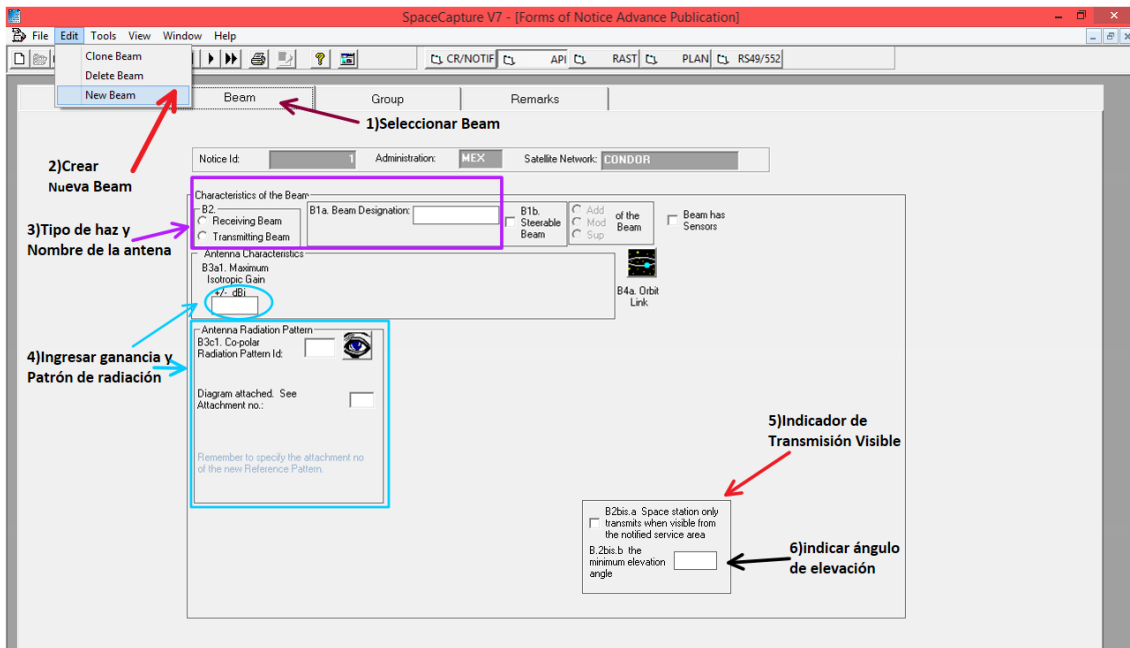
SpaceCapture V7 - [Forms of Notice Advance Publication]

File Edit Tools View Window Help

Clone Beam
Delete Beam
New Beam

CR/NOTIF API RAST PLAN RS49/552

Beam
Group
Remarks

1)Seleccionar Beam

2)Crear Nueva Beam

Notice Id: 1 Administration: MEX Satellite Network: CONDOR

Characteristics of the Beam
B2.
Receiving Beam
Transmitting Beam
B1a. Beam Designation:
B1b. Steerable Beam
Add
Mod
Sup
of the Beam
Beam has Sensors

3)Tipo de haz y Nombre de la antena

Antenna Characteristics
B3a1. Maximum Isotropic Gain
+/- dBi

B4a. Orbit Link

4)Ingresar ganancia y Patrón de radiación

Antenna Radiation Pattern
B3c1. Co-polar Radiation Pattern Id:

Diagram attached. See Attachment no.:

Remember to specify the attachment no of the new Reference Pattern.

5)Indicador de Transmisión Visible

B2bis.a Space station only transmits when visible from the notified service area

B.2bis.b the minimum elevation angle

6)indicar ángulo de elevación